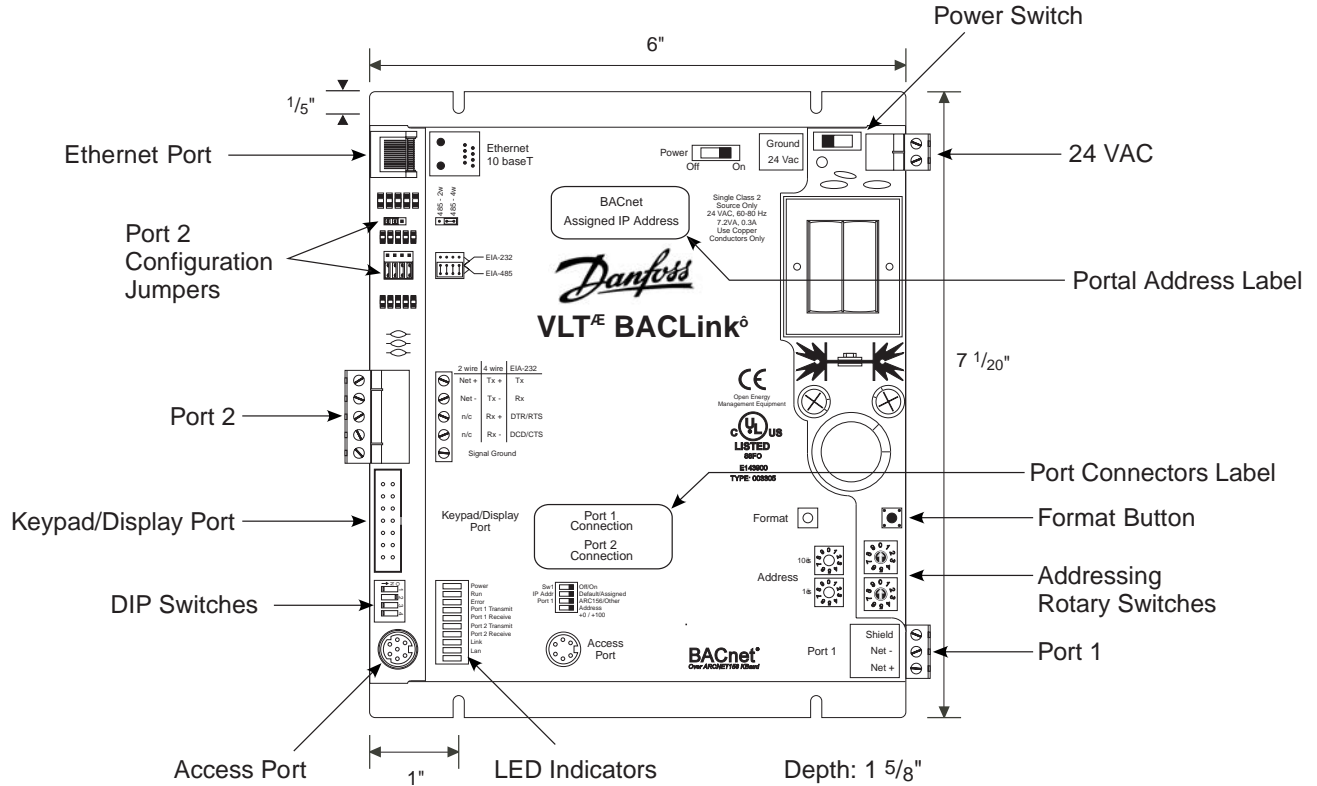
Power Switch

6"

$^{1}/_{5}$"

Ethernet Port

Ethernet 10 baseT

Power Off On

Ground 24 Vac

24 VAC

485 - 2w
485 - 4w

BACnet Assigned IP Address

Single Class 2 Source Only 24 VAC, 60-80 Hz 7.2VA, 0.3A Use Copper Conductors Only

Port 2 Configuration Jumpers

EIA-232
EIA-485

Danfoss

Portal Address Label

VLT$^{Æ}$ BACLink$^{ô}$

7 $^{1}/_{20}$"

| 2 wire | 4 wire | EIA-232 |
|---|---|---|
| Net + | Tx + | Tx |
| Net - | Tx - | Rx |
| n/c | Rx + | DTR/RTS |
| n/c | Rx - | DCD/CTS |

Signal Ground

Port 2

CE
Open Energy Management Equipment

c UL us
LISTED
88FO
E143900
TYPE: 008305

Port Connectors Label

Keypad/Display Port

Port 1 Connection
Port 2 Connection

Format

Format Button

Keypad/Display Port

Address
10's
1's

Addressing Rotary Switches

DIP Switches

Power
Run
Error
Port 1 Transmit
Port 1 Receive
Port 2 Transmit
Port 2 Receive
Link
Lan

Sw1 Off/On
IP Addr Default/Assigned
Port 1 ARC156/Other
Address +0 / +100

Access Port

BACnet
Over ARCNET156 Kbaud

Port 1

Shield
Net -
Net +

Port 1

Access Port

1"

LED Indicators

Depth: 1 $^{5}/_{8}$"